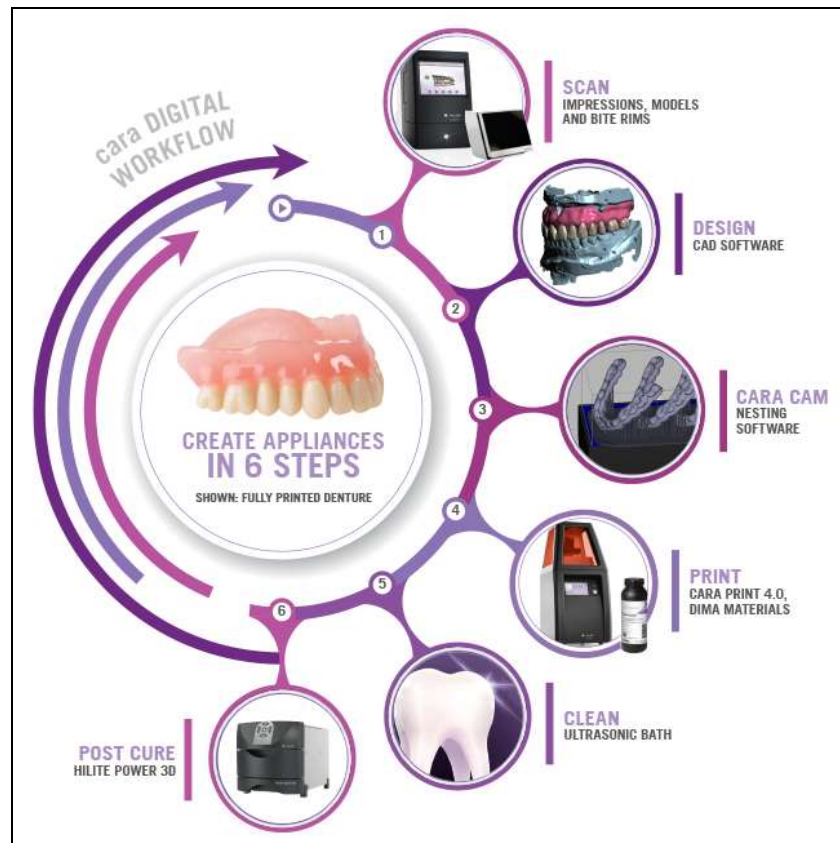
cara DIGITAL WORKFLOW

1

SCAN
IMPRESSIONS, MODELS AND BITE RIMS

2

DESIGN
CAD SOFTWARE

3

CARA CAM
NESTING SOFTWARE

CREATE APPLIANCES IN 6 STEPS
SHOWN: FULLY PRINTED DENTURE

4

PRINT
CARA PRINT 4.0, DIMA MATERIALS

5

CLEAN
ULTRASONIC BATH

6

POST CURE
HILITE POWER 3D